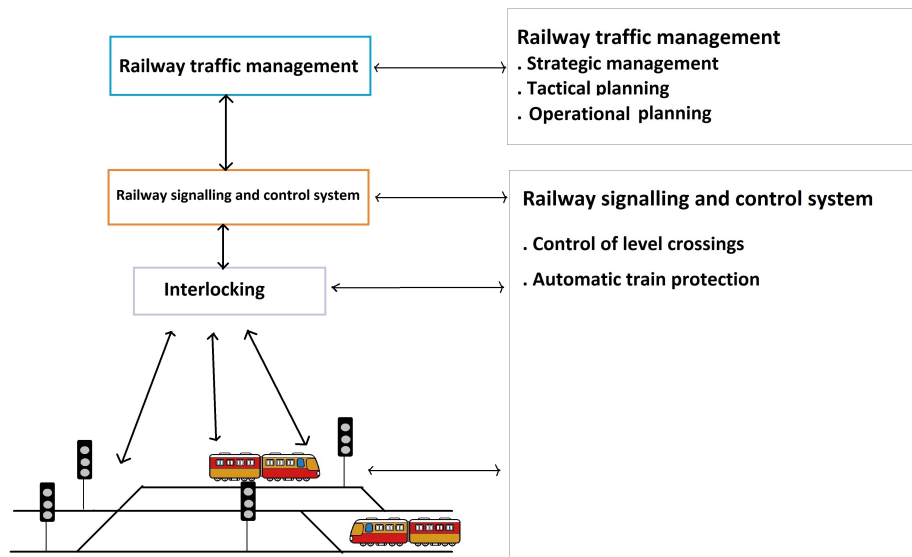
Railway traffic management

Railway signalling and control system

Interlocking

Railway traffic management
. Strategic management
. Tactical planning
. Operational planning

Railway signalling and control system
. Control of level crossings
. Automatic train protection